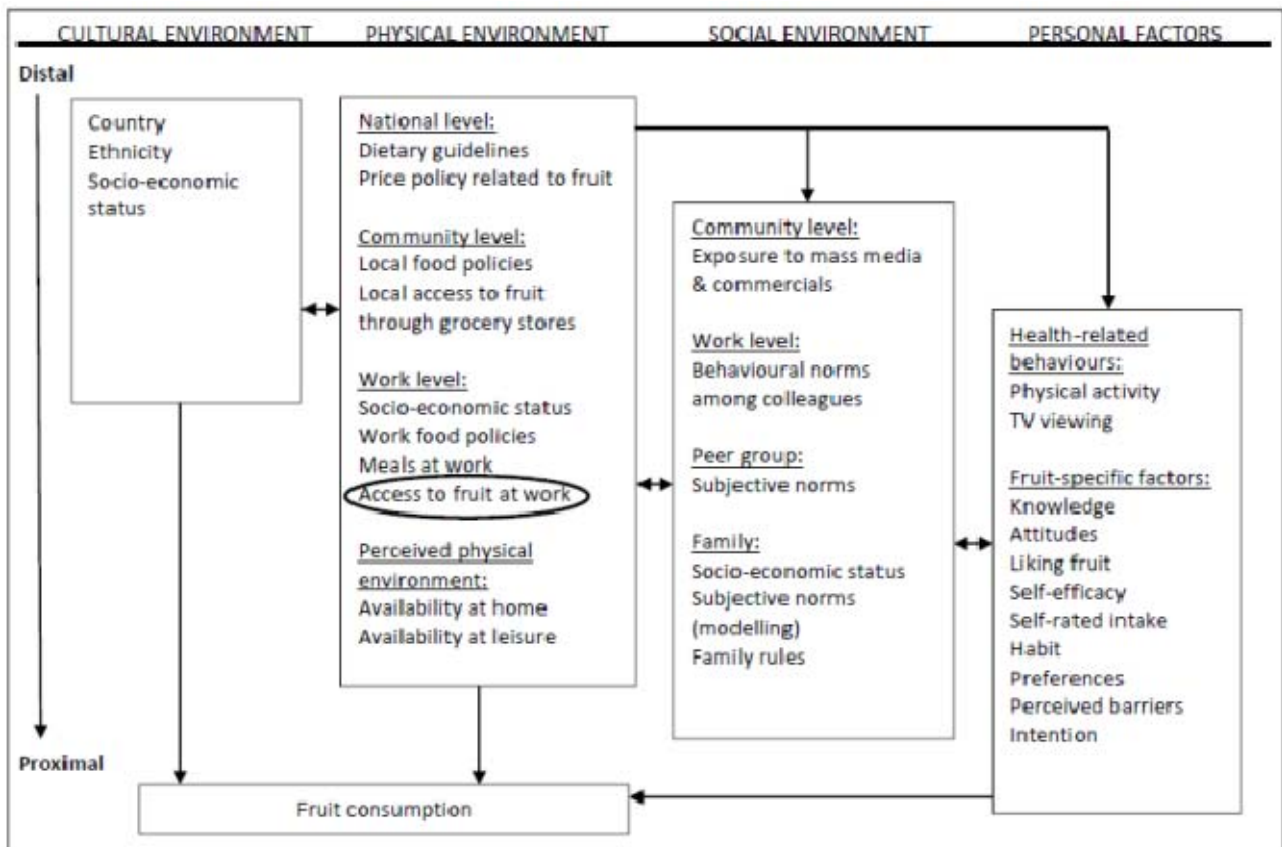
CULTURAL ENVIRONMENT PHYSICAL ENVIRONMENT SOCIAL ENVIRONMENT PERSONAL FACTORS

Distal

Country
Ethnicity
Socio-economic status

National level:
Dietary guidelines
Price policy related to fruit

Community level:
Local food policies
Local access to fruit through grocery stores

Work level:
Socio-economic status
Work food policies
Meals at work
Access to fruit at work

Perceived physical environment:
Availability at home
Availability at leisure

Community level:
Exposure to mass media & commercials

Work level:
Behavioural norms among colleagues

Peer group:
Subjective norms

Family:
Socio-economic status
Subjective norms (modelling)
Family rules

Health-related behaviours:
Physical activity
TV viewing

Fruit-specific factors:
Knowledge
Attitudes
Liking fruit
Self-efficacy
Self-rated intake
Habit
Preferences
Perceived barriers
Intention

Proximal

Fruit consumption